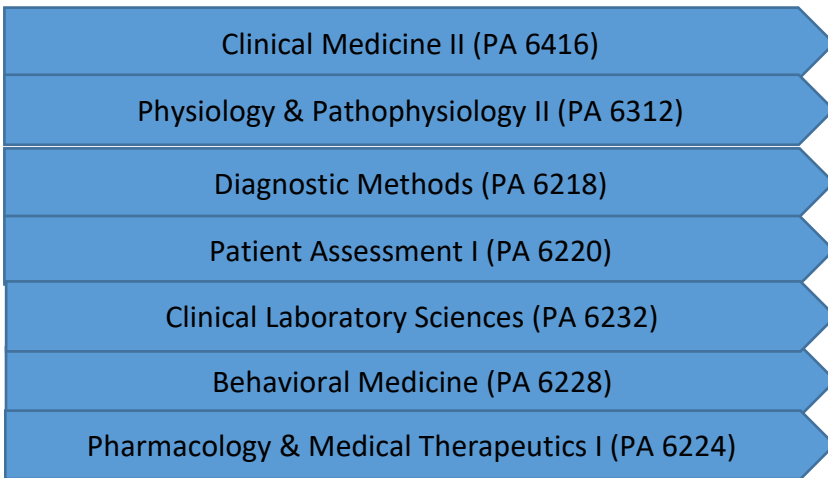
Clinical Medicine II (PA 6416)

Physiology & Pathophysiology II (PA 6312)

Diagnostic Methods (PA 6218)

Patient Assessment I (PA 6220)

Clinical Laboratory Sciences (PA 6232)

Behavioral Medicine (PA 6228)

Pharmacology & Medical Therapeutics I (PA 6224)